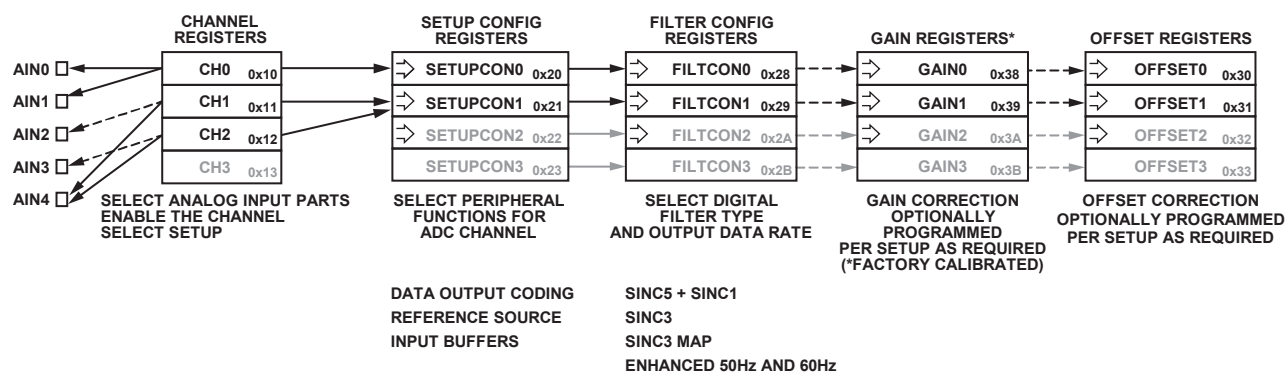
CHANNEL REGISTERS

SETUP CONFIG REGISTERS

FILTER CONFIG REGISTERS

GAIN REGISTERS*

OFFSET REGISTERS

AIN0
AIN1
AIN2
AIN3
AIN4

CH0 0x10
CH1 0x11
CH2 0x12
CH3 0x13

SETUPCON0 0x20
SETUPCON1 0x21
SETUPCON2 0x22
SETUPCON3 0x23

FILTCON0 0x28
FILTCON1 0x29
FILTCON2 0x2A
FILTCON3 0x2B

GAIN0 0x38
GAIN1 0x39
GAIN2 0x3A
GAIN3 0x3B

OFFSET0 0x30
OFFSET1 0x31
OFFSET2 0x32
OFFSET3 0x33

SELECT ANALOG INPUT PARTS
ENABLE THE CHANNEL
SELECT SETUP

SELECT PERIPHERAL FUNCTIONS FOR ADC CHANNEL

SELECT DIGITAL FILTER TYPE AND OUTPUT DATA RATE

GAIN CORRECTION OPTIONALLY PROGRAMMED PER SETUP AS REQUIRED (*FACTORY CALIBRATED)

OFFSET CORRECTION OPTIONALLY PROGRAMMED PER SETUP AS REQUIRED

DATA OUTPUT CODING
REFERENCE SOURCE
INPUT BUFFERS

SINC5 + SINC1
SINC3
SINC3 MAP
ENHANCED 50Hz AND 60Hz